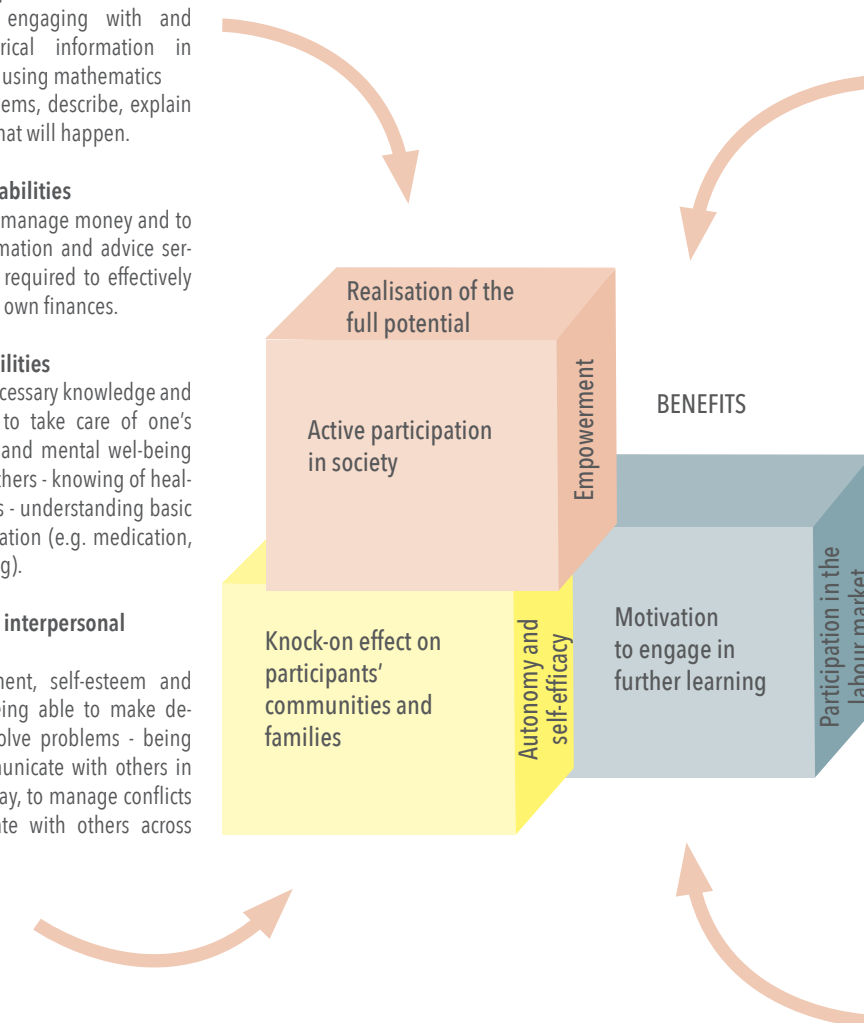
engaging with and rical information in using mathematics ems, describe, explain hat will happen.

abilities

manage money and to mation and advice services required to effectively own finances.

ilities

cessary knowledge and to take care of one's and mental wel-being thers - knowing of healths - understanding basic ation (e.g. medication, g).

interpersonal

ment, self-esteem and eing able to make de- olve problems - being municate with others in ay, to manage conflicts te with others across

Realisation of the full potential

Active participation in society

Empowerment

BENEFITS

Knock-on effect on participants' communities and families

Autonomy and self-efficacy

Motivation to engage in further learning

Participation in the labour market